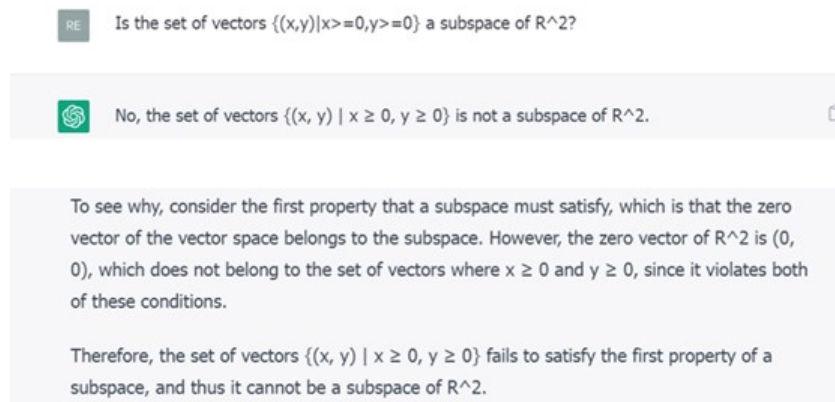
RE

Is the set of vectors {(x,y)|x>=0,y>=0} a subspace of R^2?

No, the set of vectors {(x, y) | x ≥ 0, y ≥ 0} is not a subspace of R^2.

To see why, consider the first property that a subspace must satisfy, which is that the zero vector of the vector space belongs to the subspace. However, the zero vector of R^2 is (0, 0), which does not belong to the set of vectors where x ≥ 0 and y ≥ 0, since it violates both of these conditions.

Therefore, the set of vectors {(x, y) | x ≥ 0, y ≥ 0} fails to satisfy the first property of a subspace, and thus it cannot be a subspace of R^2.